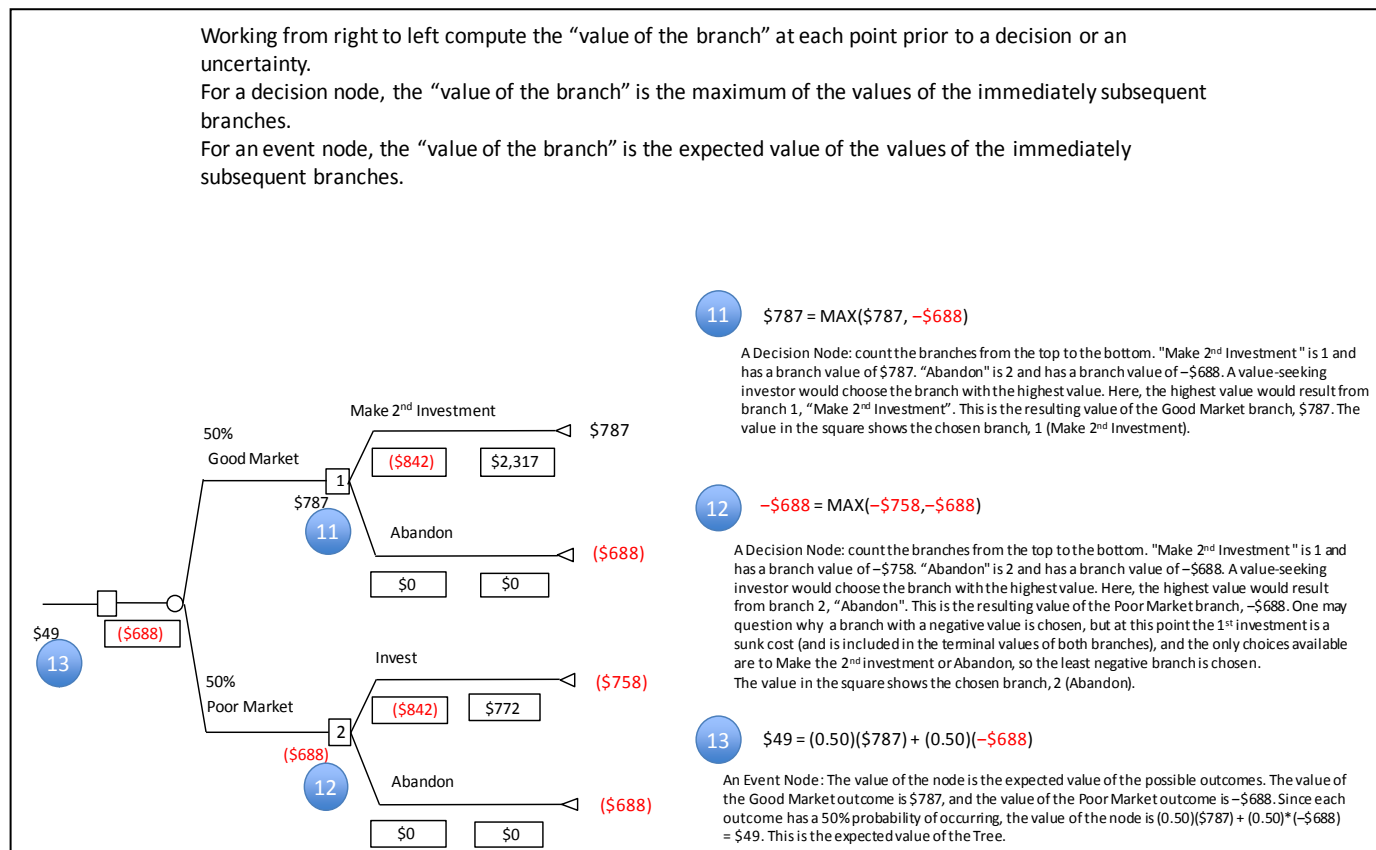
Working from right to left compute the “value of the branch” at each point prior to a decision or an uncertainty.
For a decision node, the “value of the branch” is the maximum of the values of the immediately subsequent branches.
For an event node, the “value of the branch” is the expected value of the values of the immediately subsequent branches.

Make 2nd Investment
50%
Good Market
$787
($842)
$2,317
1
$787
11
Abandon
($688)
$0
$0
$49
13
($688)
Invest
50%
Poor Market
($758)
($842)
$772
2
($688)
12
Abandon
($688)
$0
$0

11 $787 = MAX($787, –$688)

A Decision Node: count the branches from the top to the bottom. "Make 2nd Investment" is 1 and has a branch value of $787. “Abandon" is 2 and has a branch value of –$688. A value-seeking investor would choose the branch with the highest value. Here, the highest value would result from branch 1, “Make 2nd Investment”. This is the resulting value of the Good Market branch, $787. The value in the square shows the chosen branch, 1 (Make 2nd Investment).

12 –$688 = MAX(–$758,–$688)

A Decision Node: count the branches from the top to the bottom. "Make 2nd Investment" is 1 and has a branch value of –$758. “Abandon" is 2 and has a branch value of –$688. A value-seeking investor would choose the branch with the highest value. Here, the highest value would result from branch 2, “Abandon". This is the resulting value of the Poor Market branch, –$688. One may question why a branch with a negative value is chosen, but at this point the 1st investment is a sunk cost (and is included in the terminal values of both branches), and the only choices available are to Make the 2nd investment or Abandon, so the least negative branch is chosen.
The value in the square shows the chosen branch, 2 (Abandon).

13 $49 = (0.50)($787) + (0.50)(–$688)

An Event Node: The value of the node is the expected value of the possible outcomes. The value of the Good Market outcome is $787, and the value of the Poor Market outcome is –$688. Since each outcome has a 50% probability of occurring, the value of the node is (0.50)($787) + (0.50)*(–$688) = $49. This is the expected value of the Tree.